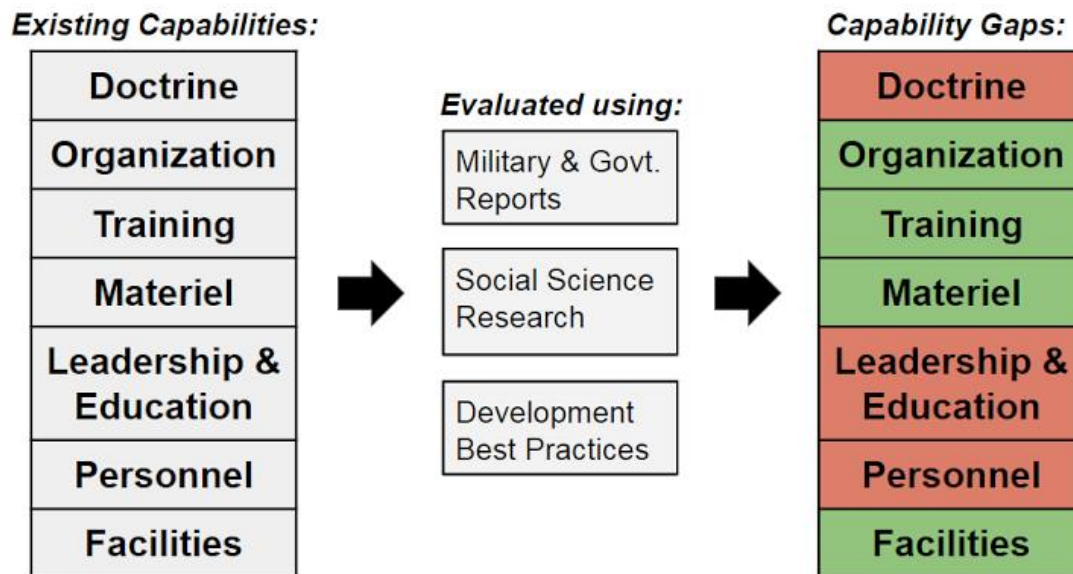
Existing Capabilities:

Doctrine

Organization

Training

Materiel

Leadership & Education

Personnel

Facilities

Evaluated using:

Military & Govt. Reports

Social Science Research

Development Best Practices

Capability Gaps:

Doctrine

Organization

Training

Materiel

Leadership & Education

Personnel

Facilities